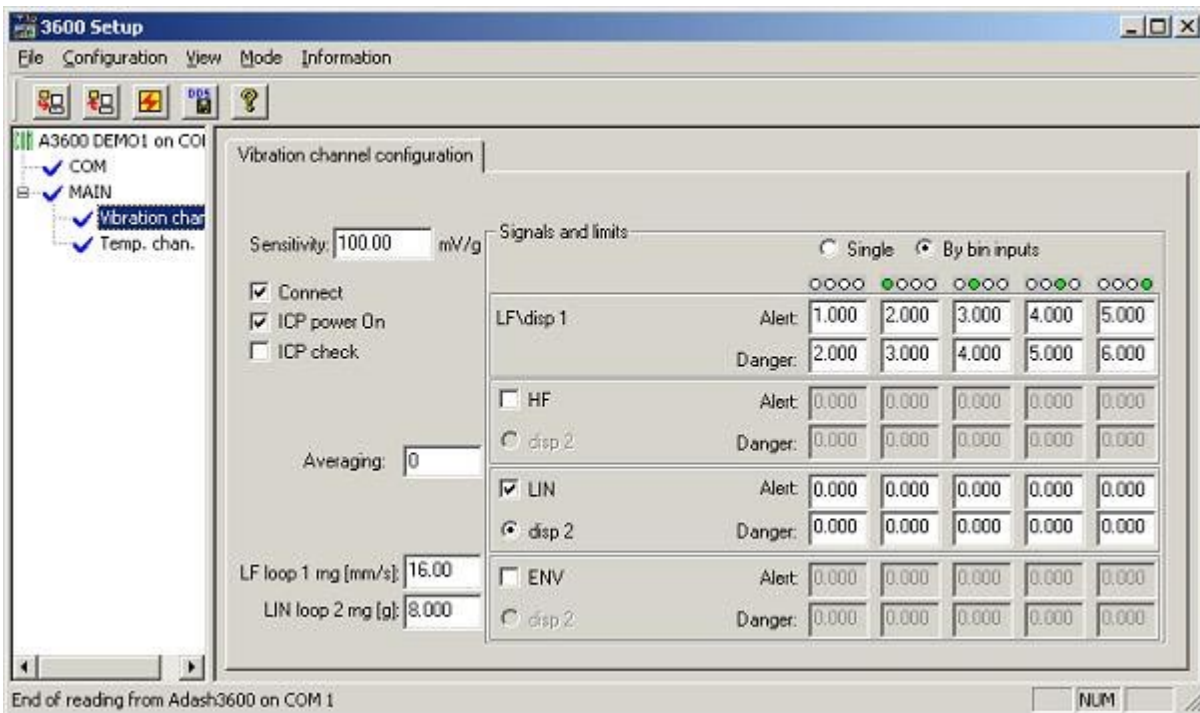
3600 Setup

File Configuration View Mode Information

A3600 DEMO1 on COI
COM
MAIN
Vibration char
Temp. chan.

Vibration channel configuration

Sensitivity: 100.00 mV/g

Connect
ICP power On
ICP check

Averaging: 0

LF loop 1 rng [mm/s]: 16.00
LIN loop 2 rng [g]: 8.000

Signals and limits

Single By bin inputs

| | | | | | | |
|---|---|---|---|---|---|---|
| LF\disp 1 | Alert: | 1.000 | 2.000 | 3.000 | 4.000 | 5.000 |
| | Danger: | 2.000 | 3.000 | 4.000 | 5.000 | 6.000 |
| HF | Alert: | 0.000 | 0.000 | 0.000 | 0.000 | 0.000 |
| disp 2 | Danger: | 0.000 | 0.000 | 0.000 | 0.000 | 0.000 |
| LIN | Alert: | 0.000 | 0.000 | 0.000 | 0.000 | 0.000 |
| disp 2 | Danger: | 0.000 | 0.000 | 0.000 | 0.000 | 0.000 |
| ENV | Alert: | 0.000 | 0.000 | 0.000 | 0.000 | 0.000 |
| disp 2 | Danger: | 0.000 | 0.000 | 0.000 | 0.000 | 0.000 |

End of reading from Adash3600 on COM 1

NUM